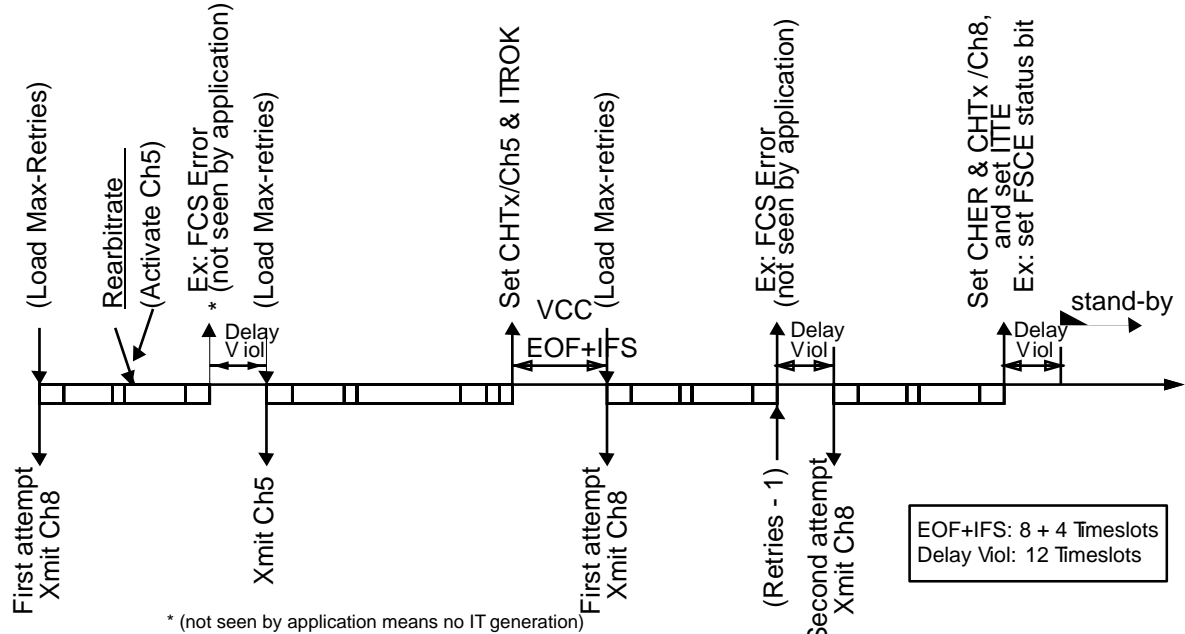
(Load Max-Retries)

Rearbitrate

(Activate Ch5)

Ex: FCS Error (not seen by application)

*

Delay Viol

(Load Max-retries)

Set CHTx/Ch5 & ITROK

VCC

EOF+IFS

(Load Max-retries)

Ex: FCS Error (not seen by application)

Delay Viol

Set CHER & CHTx /Ch8, and set ITTE
Ex: set FSCE status bit

Delay Viol

stand-by

First attempt Xmit Ch8

Xmit Ch5

First attempt Xmit Ch8

(Retries - 1)

Second attempt Xmit Ch8

EOF+IFS: 8 + 4 Timeslots
Delay Viol: 12 Timeslots

* (not seen by application means no IT generation)